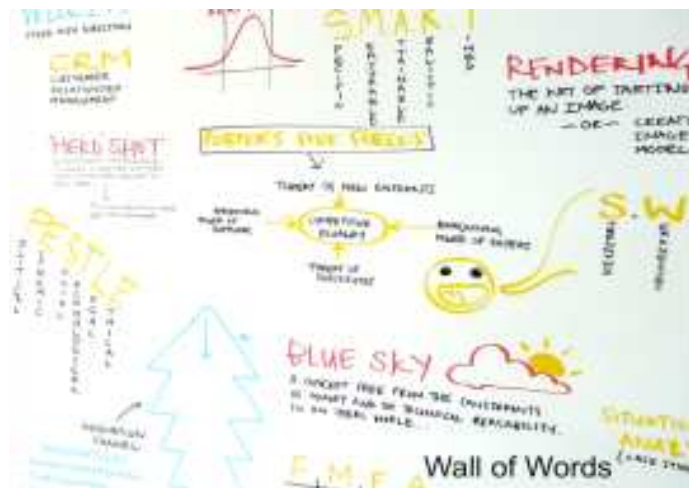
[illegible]
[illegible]

CRM
CUSTOMER
RELATIONSHIP
MANAGEMENT

HEAD SHOT
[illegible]

S.M.A.R.T
SPECIFIC
MEASURABLE
ATTAINABLE
REALISTIC
TIMED

RENDERING
THE ACT OF PUTTING UP AN IMAGE
- OR -
CREAT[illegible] IMAGE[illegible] MODEL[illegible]

PORTER'S FIVE FORCES

THREAT OF NEW ENTRANTS
BARGAINING POWER OF SUPPLIERS
COMPETITIVE RIVALRY
BARGAINING POWER OF BUYERS
THREAT OF SUBSTITUTES

PESTLE
POLITICAL
ECONOMIC
SOCIAL
TECHNOLOGICAL
LEGAL
ETHICAL

S.W
STRENGTHS
WEAKNESSES

BLUE SKY
A CONCEPT FREE FROM THE CONSTRAINTS OF BUDGET AND OF TECHNICAL REPEATABILITY. IN AN IDEAL WORLD...

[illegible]
FUNNEL

SITUATION ANAL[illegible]
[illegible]

E.M.E.A

Wall of Words